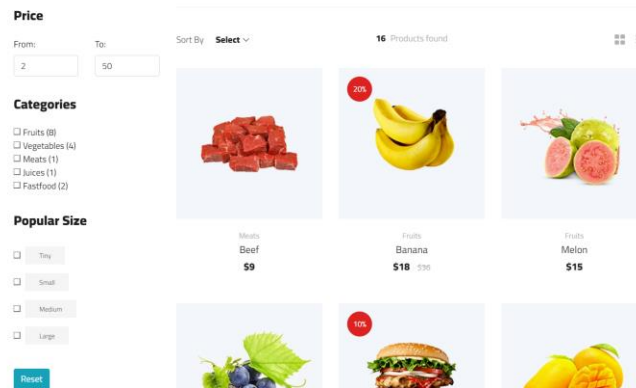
Price

From: 2

To: 50

Categories

☐ Fruits (8)
☐ Vegetables (4)
☐ Meats (1)
☐ Juices (1)
☐ Fastfood (2)

Popular Size

☐ Tiny
☐ Small
☐ Medium
☐ Large

Reset

Sort By Select

16 Products found

Meats
Beef
$9

20%
Fruits
Banana
$18 $36

Fruits
Melon
$15

10%